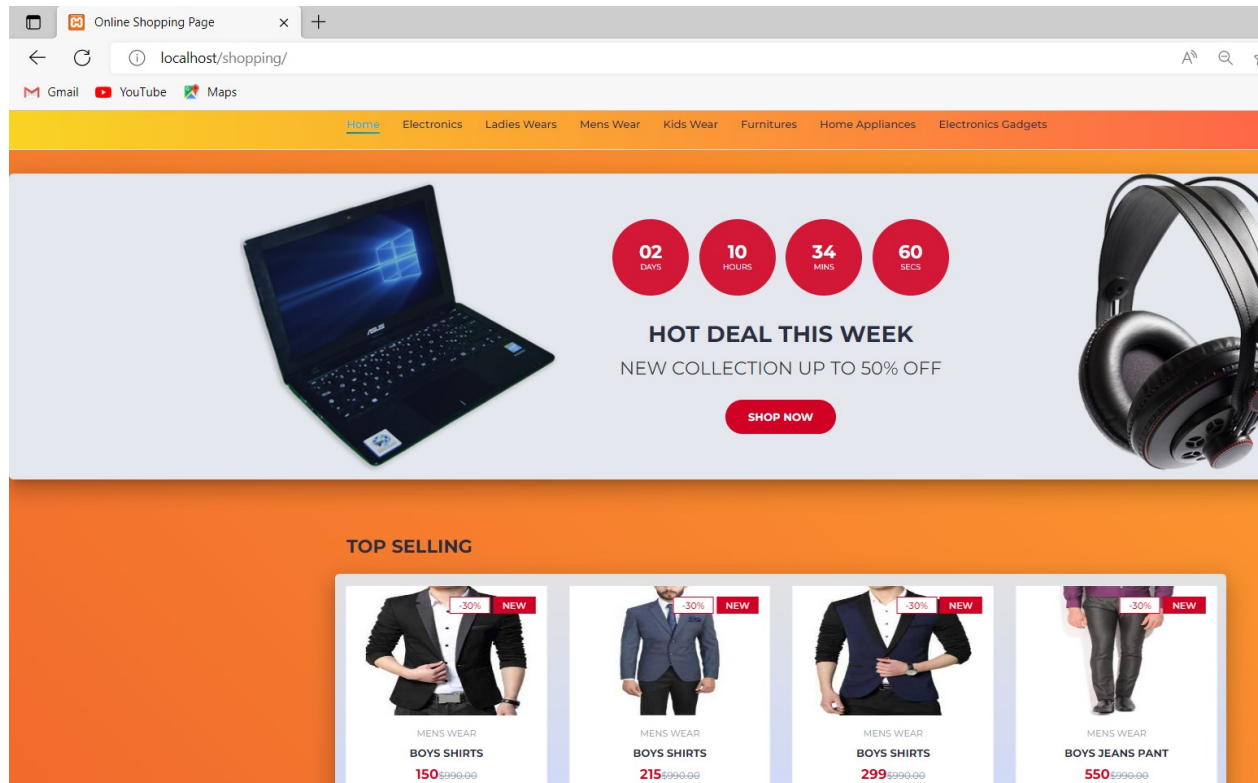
Online Shopping Page ×

localhost/shopping/

Gmail YouTube Maps

Home Electronics Ladies Wears Mens Wear Kids Wear Furnitures Home Appliances Electronics Gadgets

02 DAYS
10 HOURS
34 MINS
60 SECS

HOT DEAL THIS WEEK

NEW COLLECTION UP TO 50% OFF

SHOP NOW

TOP SELLING

-30% NEW
MENS WEAR
BOYS SHIRTS
150 $990.00

-30% NEW
MENS WEAR
BOYS SHIRTS
215 $990.00

-30% NEW
MENS WEAR
BOYS SHIRTS
299 $990.00

-30% NEW
MENS WEAR
BOYS JEANS PANT
550 $990.00